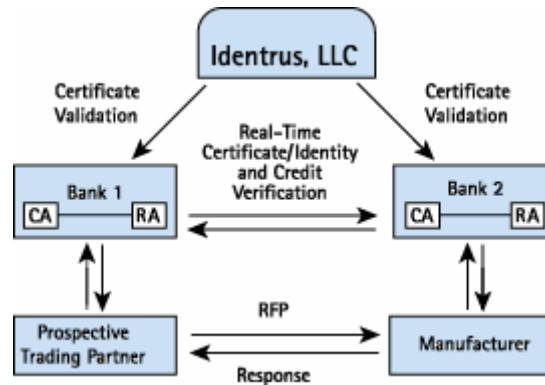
Identrus, LLC

Certificate Validation

Certificate Validation

Real-Time Certificate/Identity and Credit Verification

Bank 1

CA

RA

Bank 2

CA

RA

RFP

Prospective Trading Partner

Manufacturer

Response